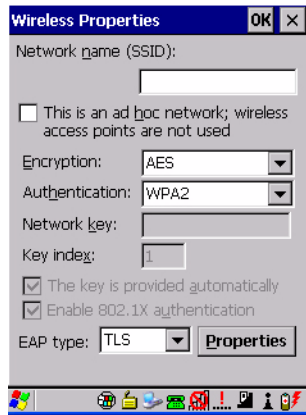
Wireless Properties OK ×

Network name (SSID):

This is an ad hoc network; wireless access points are not used

Encryption: AES

Authentication: WPA2

Network key:

Key index: 1

The key is provided automatically

Enable 802.1X authentication

EAP type: TLS Properties